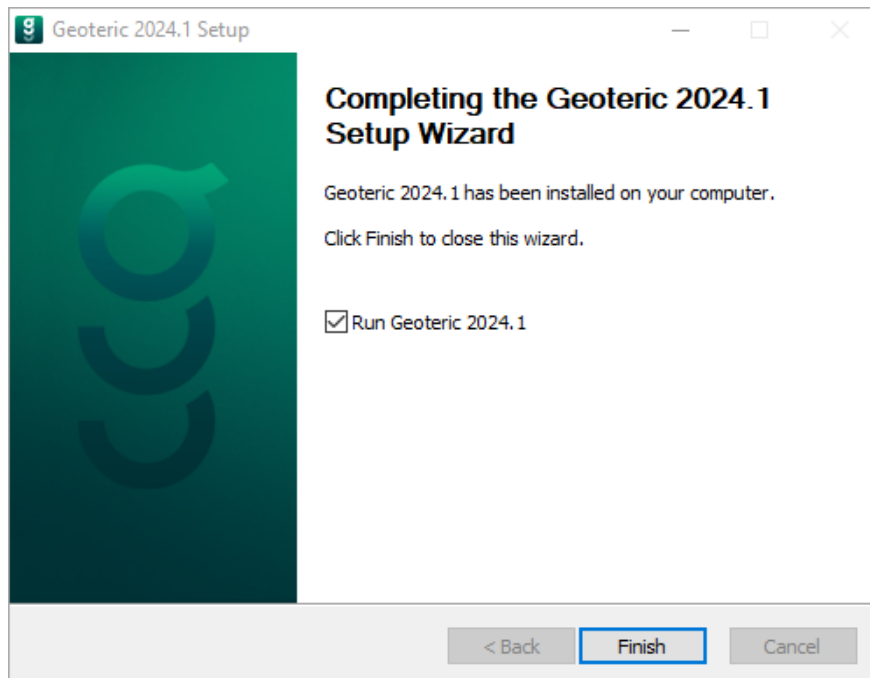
Geoteric 2024.1 Setup

Completing the Geoteric 2024.1 Setup Wizard

Geoteric 2024.1 has been installed on your computer.

Click Finish to close this wizard.

☑ Run Geoteric 2024.1

< Back
Finish
Cancel